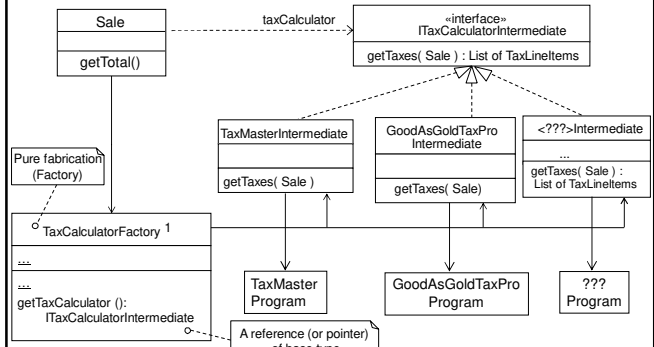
Sale

getTotal()

taxCalculator

«interface»
ITaxCalculatorIntermediate

getTaxes( Sale ) : List of TaxLineItems

TaxMasterIntermediate

getTaxes( Sale )

GoodAsGoldTaxPro Intermediate

getTaxes( Sale)

<???>Intermediate

...

getTaxes( Sale ) : List of TaxLineItems

Pure fabrication (Factory)

TaxCalculatorFactory 1

...

...

getTaxCalculator (): ITaxCalculatorIntermediate

TaxMaster Program

GoodAsGoldTaxPro Program

??? Program

A reference (or pointer) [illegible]